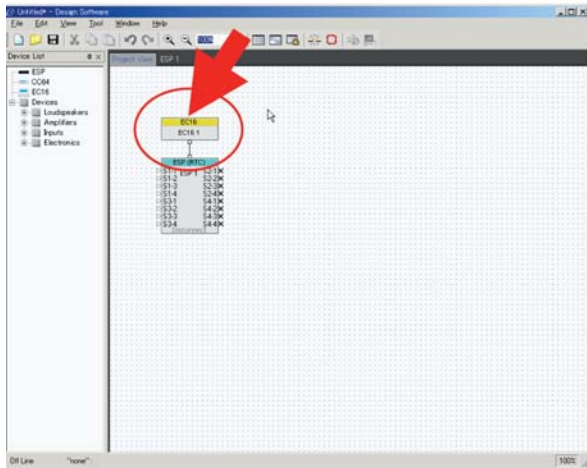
Untitled* - Design Software

File Edit View Tool Window Help

Device List

ESP
CO64
EC16
Devices
Loudspeakers
Amplifiers
Inputs
Electronics

Project View ESP 1

EC16
EC16 1

ESP (RTC)
ESP 1

S1-1 S2-1
S1-2 S2-2
S1-3 S2-3
S1-4 S2-4
S3-1 S4-1
S3-2 S4-2
S3-3 S4-3
S3-4 S4-4

Off Line "none" 100%